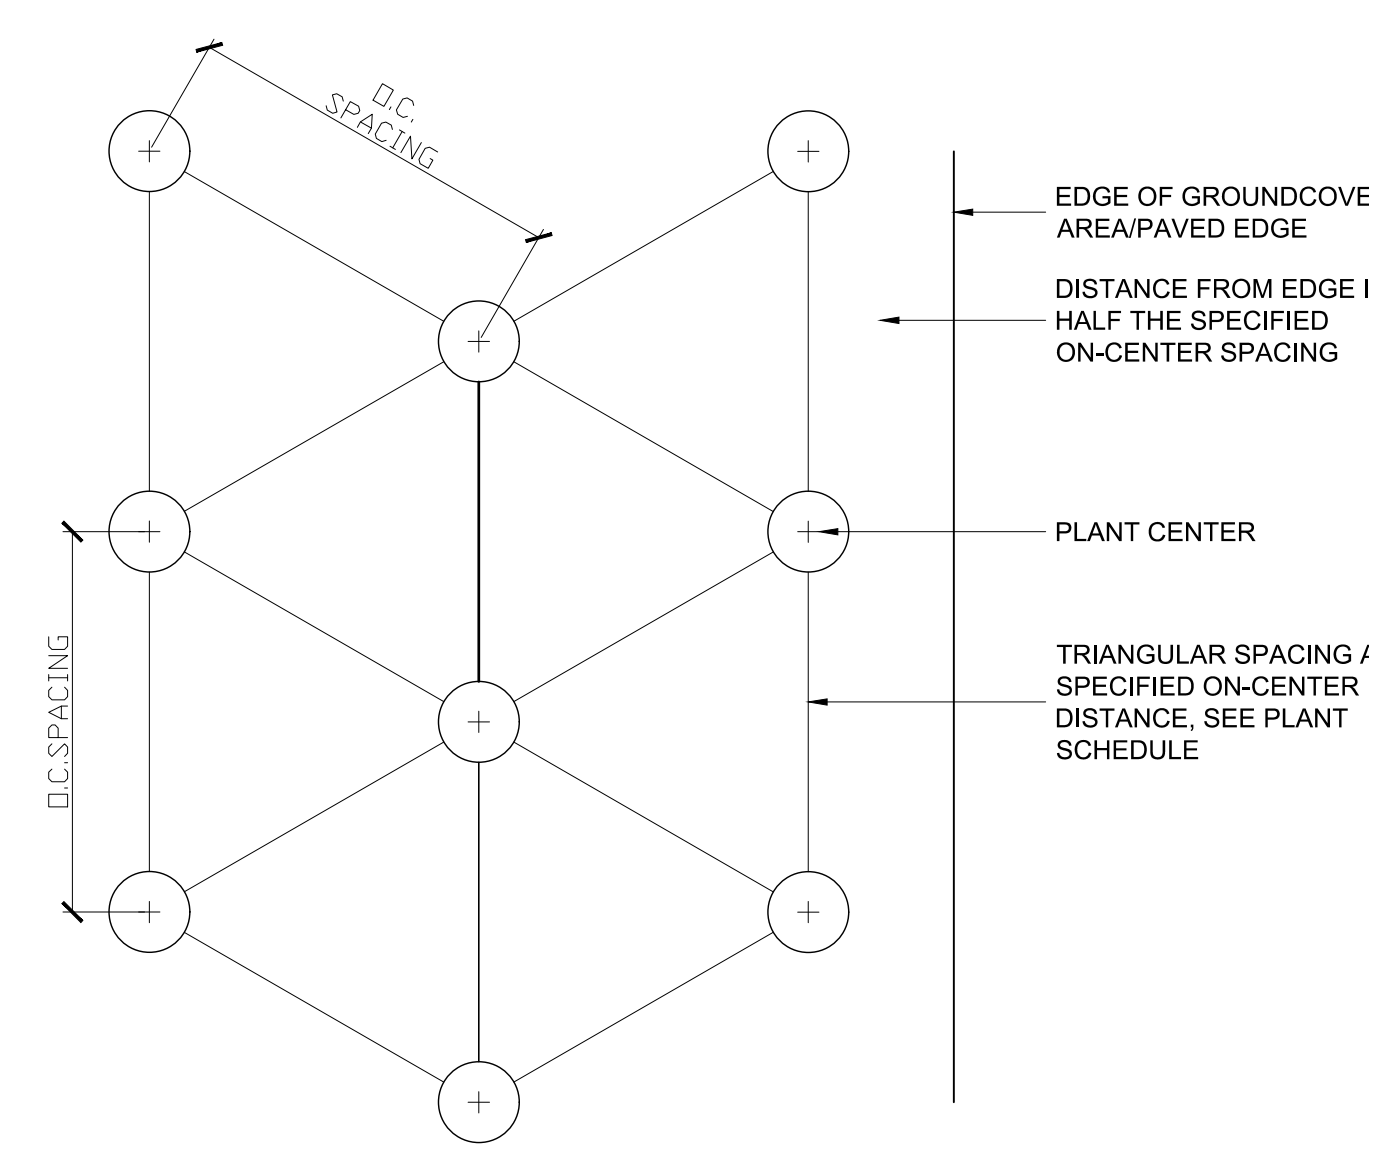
O.C. SPACING

EDGE OF GROUNDCOVE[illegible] AREA/PAVED EDGE

DISTANCE FROM EDGE I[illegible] HALF THE SPECIFIED ON-CENTER SPACING

PLANT CENTER

TRIANGULAR SPACING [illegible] SPECIFIED ON-CENTER DISTANCE, SEE PLANT SCHEDULE

O.C.SPACING